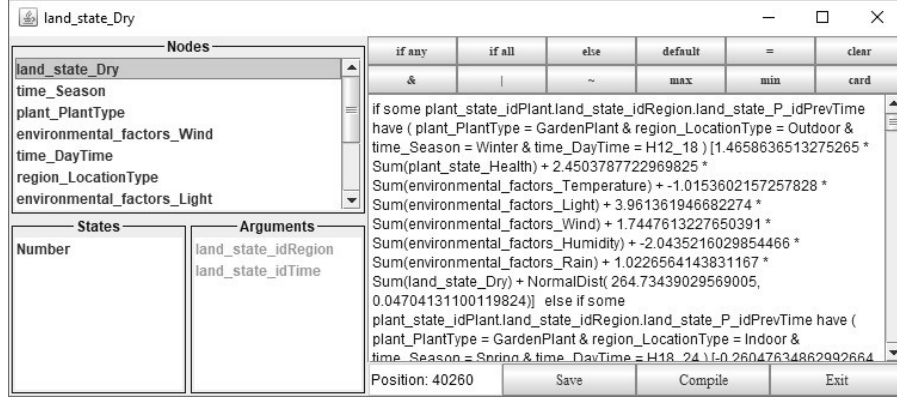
land_state_Dry

Nodes

land_state_Dry
time_Season
plant_PlantType
environmental_factors_Wind
time_DayTime
region_LocationType
environmental_factors_Light

States

Number

Arguments

land_state_idRegion
land_state_idTime

| if any | if all | else | default | = | clear |
|---|---|---|---|---|---|
| & | \| | ~ | max | min | card |

if some plant_state_idPlant.land_state_idRegion.land_state_P_idPrevTime have ( plant_PlantType = GardenPlant & region_LocationType = Outdoor & time_Season = Winter & time_DayTime = H12_18 ) [1.4658636513275265 * Sum(plant_state_Health) + 2.4503787722969825 * Sum(environmental_factors_Temperature) + -1.0153602157257828 * Sum(environmental_factors_Light) + 3.961361946682274 * Sum(environmental_factors_Wind) + 1.7447613227650391 * Sum(environmental_factors_Humidity) + -2.0435216029854466 * Sum(environmental_factors_Rain) + 1.0226564143831167 * Sum(land_state_Dry) + NormalDist( 264.73439029569005, 0.04704131100119824)] else if some plant_state_idPlant.land_state_idRegion.land_state_P_idPrevTime have ( plant_PlantType = GardenPlant & region_LocationType = Indoor & time_Season = Spring & time_DayTime = H18_24 ) [-0.26047634862992664

Position: 40260

Save

Compile

Exit